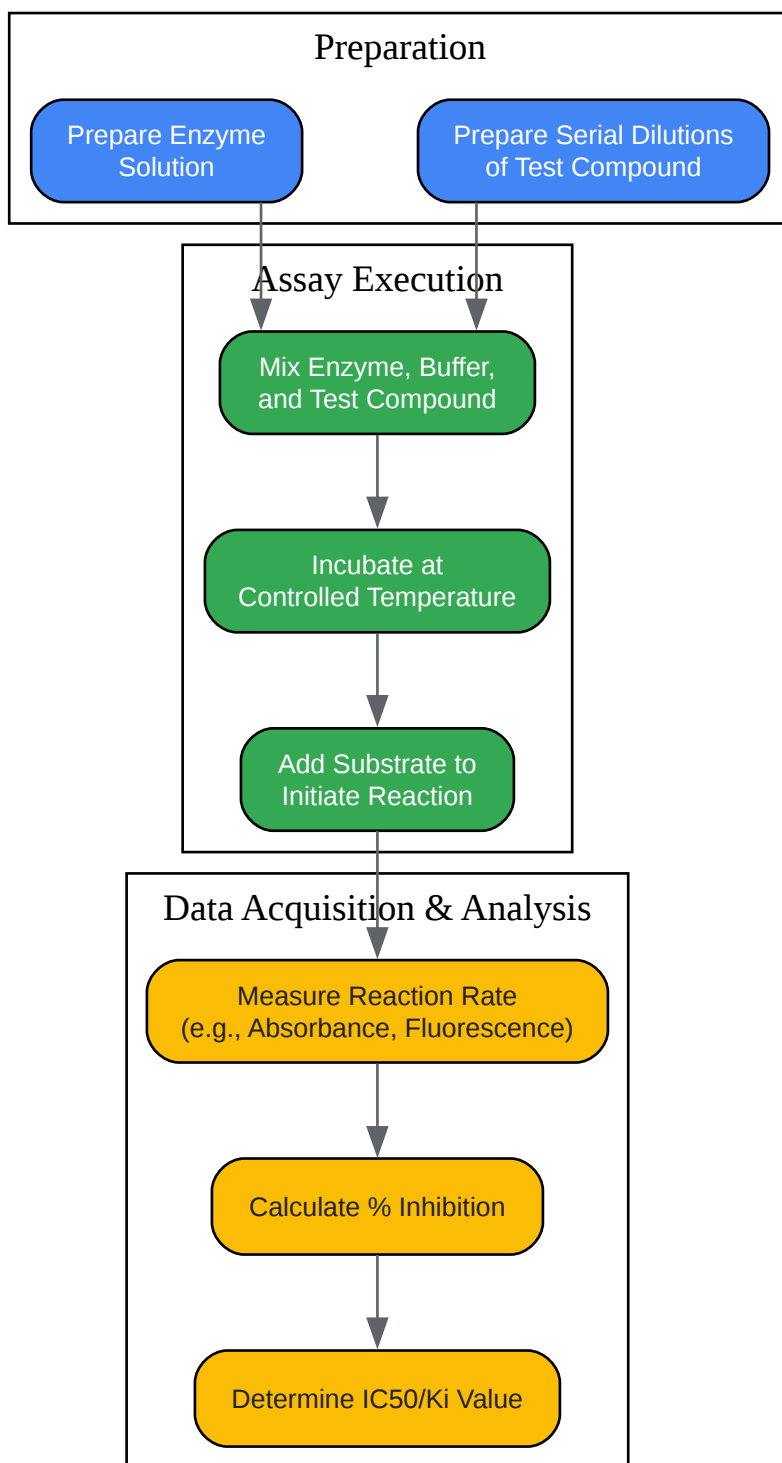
Preparation

Prepare Enzyme Solution

Prepare Serial Dilutions of Test Compound

Assay Execution

Mix Enzyme, Buffer, and Test Compound

Incubate at Controlled Temperature

Add Substrate to Initiate Reaction

Data Acquisition & Analysis

Measure Reaction Rate (e.g., Absorbance, Fluorescence)

Calculate % Inhibition

Determine IC50/Ki Value